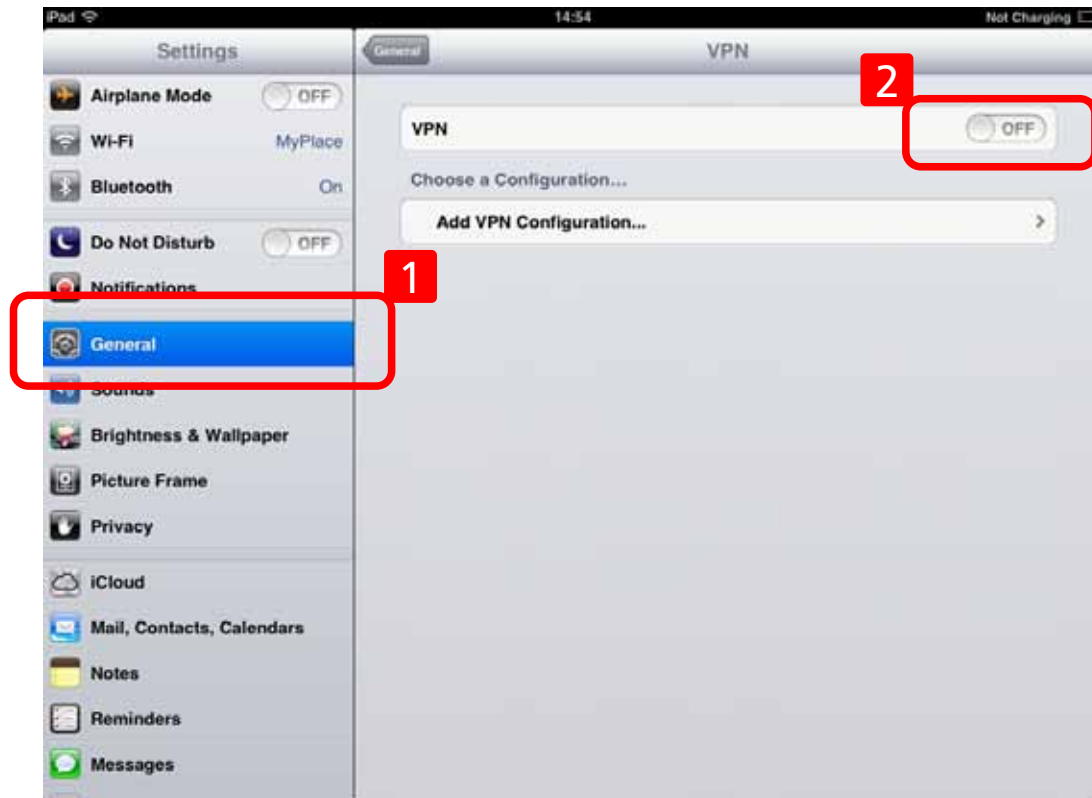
iPad 14:54 Not Charging

Settings

Airplane Mode OFF

Wi-Fi MyPlace

Bluetooth On

Do Not Disturb OFF

Notifications

General

Sounds

Brightness & Wallpaper

Picture Frame

Privacy

iCloud

Mail, Contacts, Calendars

Notes

Reminders

Messages

General VPN

2

VPN OFF

Choose a Configuration...

Add VPN Configuration... >

1